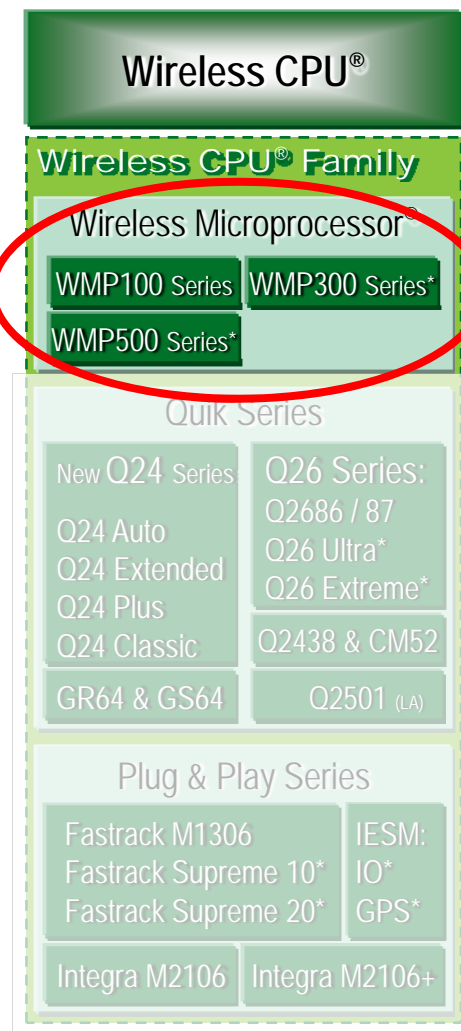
Wireless CPU®

Wireless CPU® Family

Wireless Microprocessor®

WMP100 Series

WMP300 Series*

WMP500 Series*

Quik Series

New Q24 Series

Q24 Auto
Q24 Extended
Q24 Plus
Q24 Classic

Q26 Series:
Q2686 / 87
Q26 Ultra*
Q26 Extreme*

Q2438 & CM52

GR64 & GS64

Q2501 (LA)

Plug & Play Series

Fastrack M1306
Fastrack Supreme 10*
Fastrack Supreme 20*

IESM:
IO*
GPS*

Integra M2106

Integra M2106+